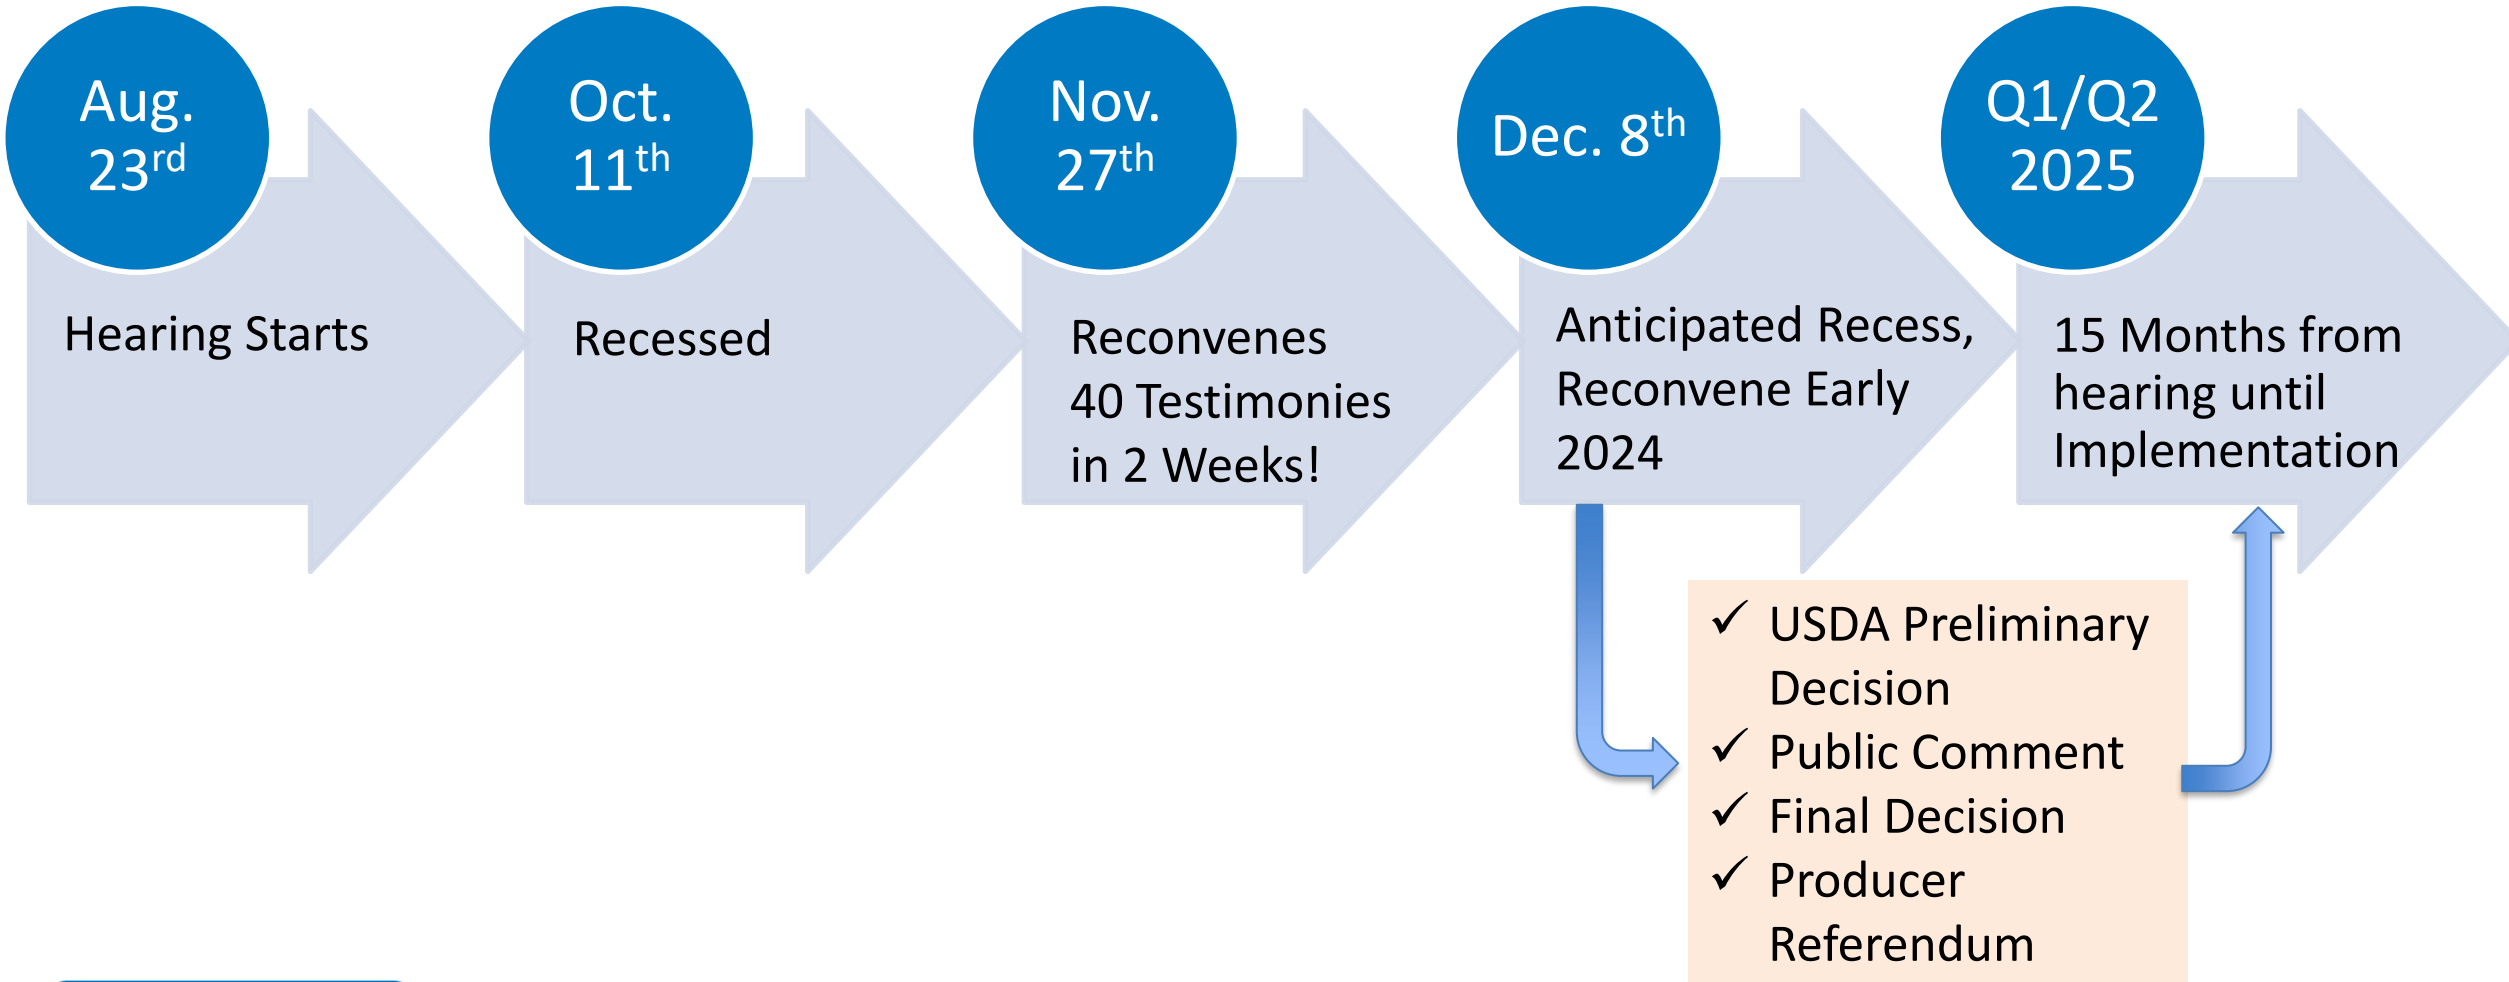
Aug. 23$^{rd}$

Hearing Starts

Oct. 11$^{th}$

Recessed

Nov. 27$^{th}$

Reconvenes 40 Testimonies in 2 Weeks!

Dec. 8$^{th}$

Anticipated Recess, Reconvene Early 2024

Q1/Q2 2025

15 Months from hearing until Implementation

✓ USDA Preliminary Decision
✓ Public Comment
✓ Final Decision
✓ Producer Referendum